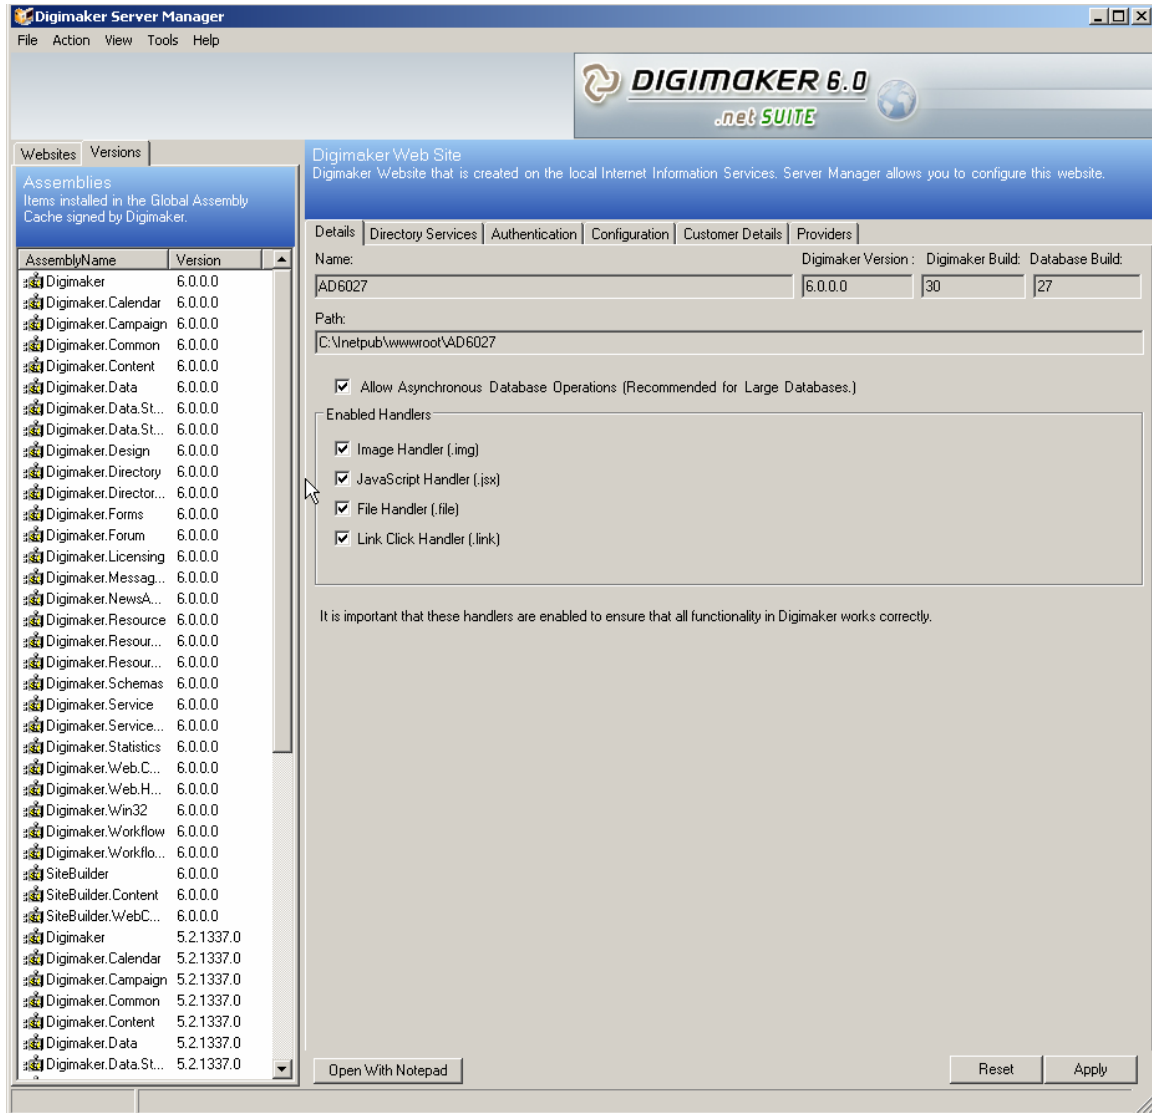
Digimaker Server Manager

File Action View Tools Help

DIGIMAKER 6.0
.net SUITE

Websites Versions

Assemblies
Items installed in the Global Assembly Cache signed by Digimaker.

| AssemblyName | Version |
|---|---|
| Digimaker | 6.0.0.0 |
| Digimaker.Calendar | 6.0.0.0 |
| Digimaker.Campaign | 6.0.0.0 |
| Digimaker.Common | 6.0.0.0 |
| Digimaker.Content | 6.0.0.0 |
| Digimaker.Data | 6.0.0.0 |
| Digimaker.Data.St... | 6.0.0.0 |
| Digimaker.Data.St... | 6.0.0.0 |
| Digimaker.Design | 6.0.0.0 |
| Digimaker.Directory | 6.0.0.0 |
| Digimaker.Director... | 6.0.0.0 |
| Digimaker.Forms | 6.0.0.0 |
| Digimaker.Forum | 6.0.0.0 |
| Digimaker.Licensing | 6.0.0.0 |
| Digimaker.Messag... | 6.0.0.0 |
| Digimaker.NewsA... | 6.0.0.0 |
| Digimaker.Resource | 6.0.0.0 |
| Digimaker.Resour... | 6.0.0.0 |
| Digimaker.Resour... | 6.0.0.0 |
| Digimaker.Schemas | 6.0.0.0 |
| Digimaker.Service | 6.0.0.0 |
| Digimaker.Service... | 6.0.0.0 |
| Digimaker.Statistics | 6.0.0.0 |
| Digimaker.Web.C... | 6.0.0.0 |
| Digimaker.Web.H... | 6.0.0.0 |
| Digimaker.Win32 | 6.0.0.0 |
| Digimaker.Workflow | 6.0.0.0 |
| Digimaker.Workflo... | 6.0.0.0 |
| SiteBuilder | 6.0.0.0 |
| SiteBuilder.Content | 6.0.0.0 |
| SiteBuilder.WebC... | 6.0.0.0 |
| Digimaker | 5.2.1337.0 |
| Digimaker.Calendar | 5.2.1337.0 |
| Digimaker.Campaign | 5.2.1337.0 |
| Digimaker.Common | 5.2.1337.0 |
| Digimaker.Content | 5.2.1337.0 |
| Digimaker.Data | 5.2.1337.0 |
| Digimaker.Data.St... | 5.2.1337.0 |

Digimaker Web Site
Digimaker Website that is created on the local Internet Information Services. Server Manager allows you to configure this website.

Details | Directory Services | Authentication | Configuration | Customer Details | Providers

Name: AD6027
Digimaker Version: 6.0.0.0
Digimaker Build: 30
Database Build: 27

Path: C:\Inetpub\wwwroot\AD6027

Allow Asynchronous Database Operations (Recommended for Large Databases.)

Enabled Handlers
Image Handler (.img)
JavaScript Handler (.jsx)
File Handler (.file)
Link Click Handler (.link)

It is important that these handlers are enabled to ensure that all functionality in Digimaker works correctly.

Open With Notepad
Reset
Apply